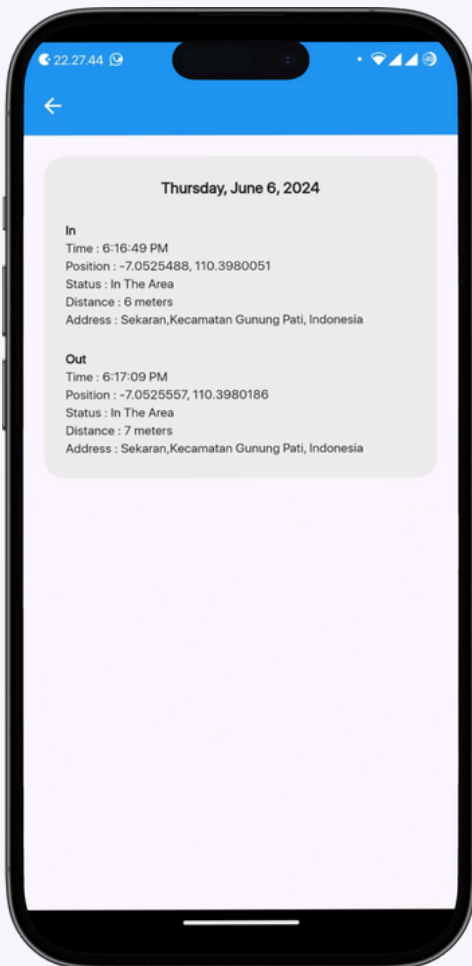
22.27.44

←

Thursday, June 6, 2024

In
Time : 6:16:49 PM
Position : -7.0525488, 110.3980051
Status : In The Area
Distance : 6 meters
Address : Sekaran,Kecamatan Gunung Pati, Indonesia

Out
Time : 6:17:09 PM
Position : -7.0525557, 110.3980186
Status : In The Area
Distance : 7 meters
Address : Sekaran,Kecamatan Gunung Pati, Indonesia